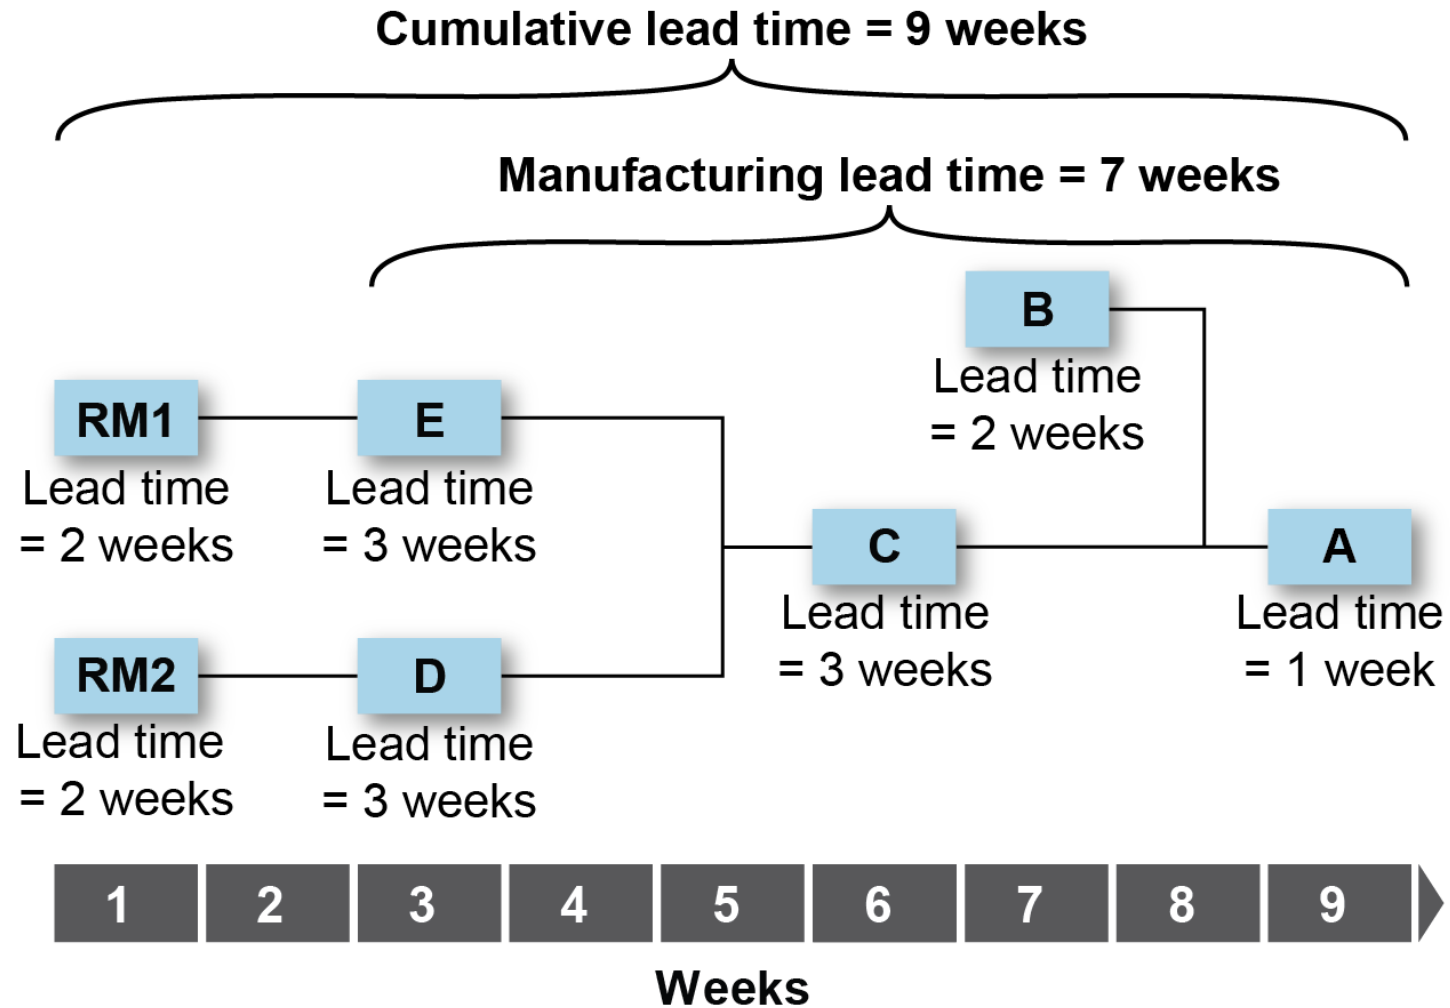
Cumulative lead time = 9 weeks

Manufacturing lead time = 7 weeks

B
Lead time
= 2 weeks

RM1
Lead time
= 2 weeks

E
Lead time
= 3 weeks

C
Lead time
= 3 weeks

A
Lead time
= 1 week

RM2
Lead time
= 2 weeks

D
Lead time
= 3 weeks

1 2 3 4 5 6 7 8 9

Weeks